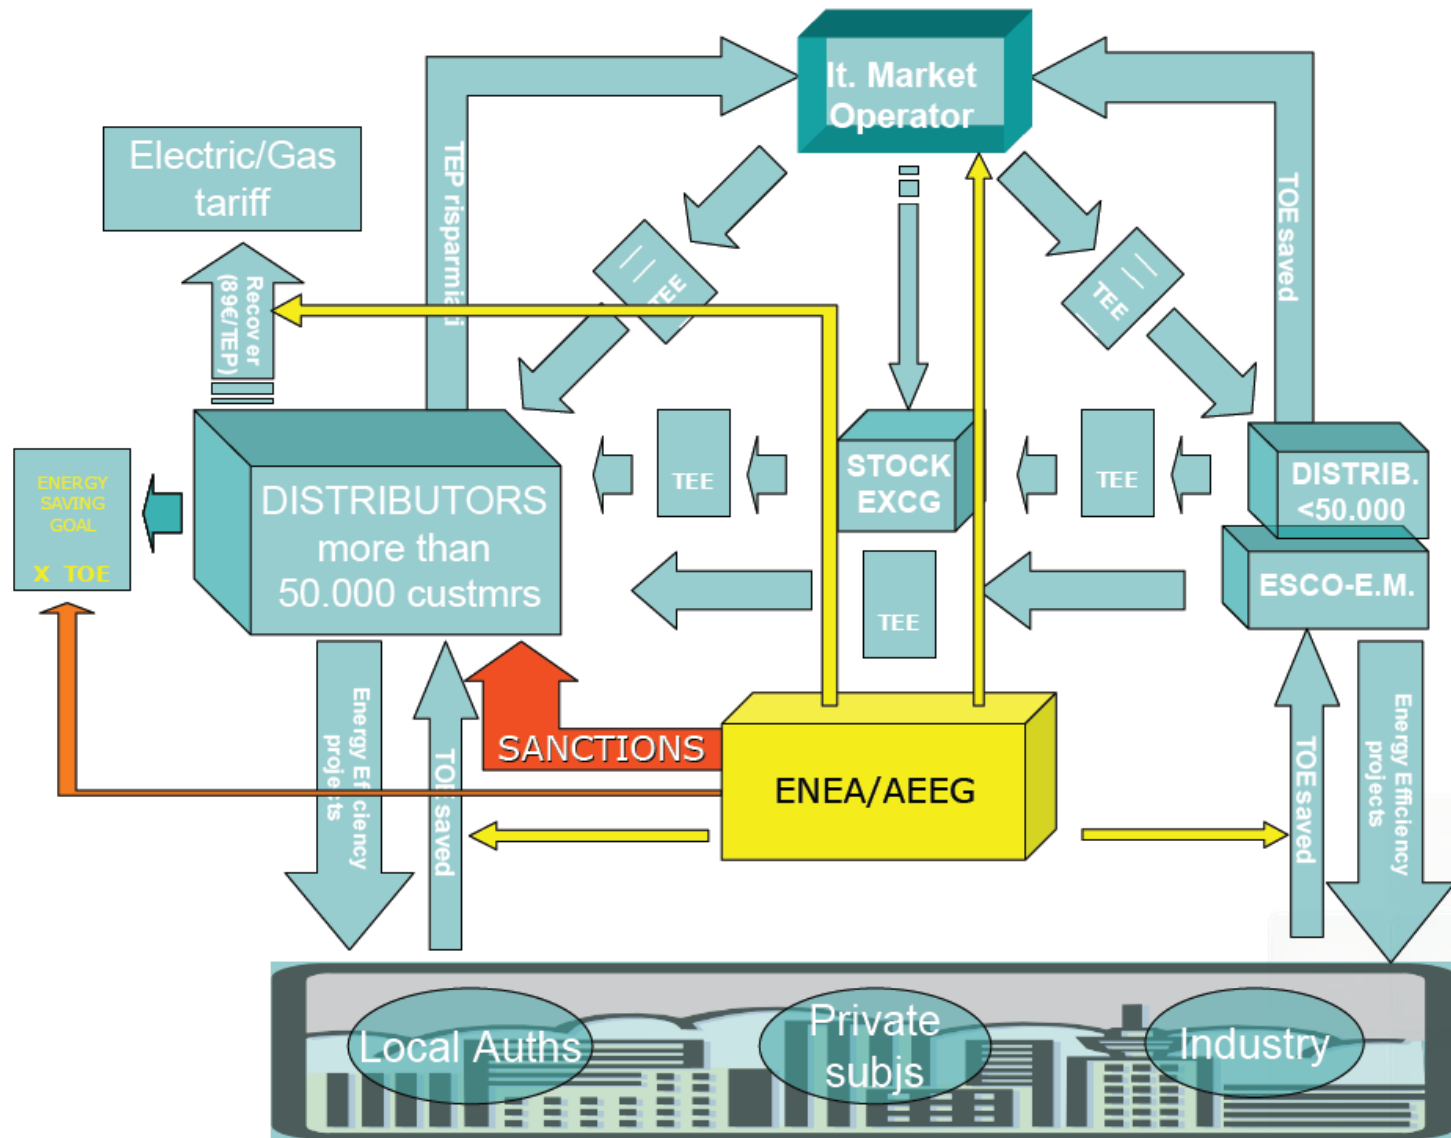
It. Market Operator

Electric/Gas tariff

TEP risparmiati

TOE saved

Recover (89€/TEP)

TEE

TEE

ENERGY SAVING GOAL

X TOE

DISTRIBUTORS more than 50.000 custmrs

TEE

STOCK EXCG

TEE

DISTRIB. <50.000

ESCO-E.M.

TEE

Energy Efficiency projects

TOE saved

SANCTIONS

ENEA/AEEG

TOE saved

Energy Efficiency projects

Local Auths

Private subjs

Industry